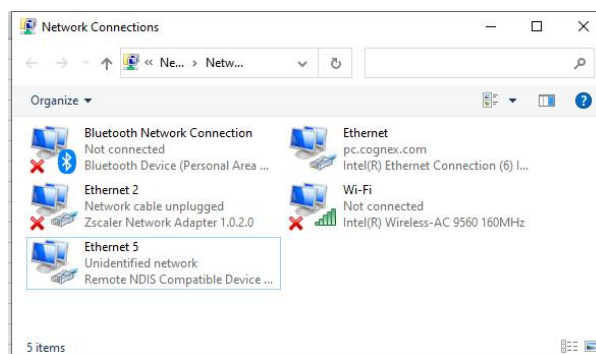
Network Connections

« Ne... › Netw...

Organize ▾

Bluetooth Network Connection
Not connected
Bluetooth Device (Personal Area ...

Ethernet
pc.cognex.com
Intel(R) Ethernet Connection (6) I...

Ethernet 2
Network cable unplugged
Zscaler Network Adapter 1.0.2.0

Wi-Fi
Not connected
Intel(R) Wireless-AC 9560 160MHz

Ethernet 5
Unidentified network
Remote NDIS Compatible Device ...

5 items